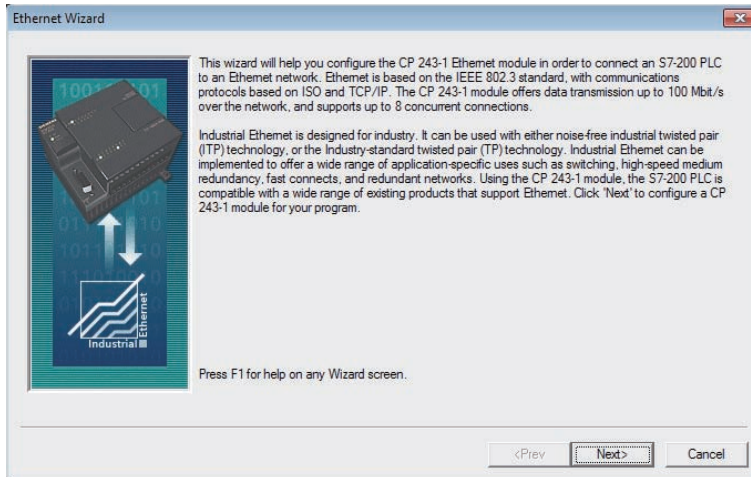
Ethernet Wizard

This wizard will help you configure the CP 243-1 Ethernet module in order to connect an S7-200 PLC to an Ethernet network. Ethernet is based on the IEEE 802.3 standard, with communications protocols based on ISO and TCP/IP. The CP 243-1 module offers data transmission up to 100 Mbit/s over the network, and supports up to 8 concurrent connections.

Industrial Ethernet is designed for industry. It can be used with either noise-free industrial twisted pair (ITP) technology, or the Industry-standard twisted pair (TP) technology. Industrial Ethernet can be implemented to offer a wide range of application-specific uses such as switching, high-speed medium redundancy, fast connects, and redundant networks. Using the CP 243-1 module, the S7-200 PLC is compatible with a wide range of existing products that support Ethernet. Click 'Next' to configure a CP 243-1 module for your program.

Industrial Ethernet

Press F1 for help on any Wizard screen.

<Prev Next> Cancel